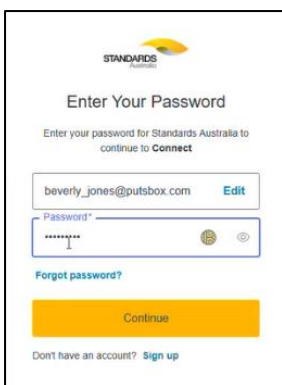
STANDARDS
Australia

Enter Your Password

Enter your password for Standards Australia to continue to **Connect**

beverly_jones@putsbox.com Edit

Password*

•••••••••

Forgot password?

Continue

Don't have an account? Sign up